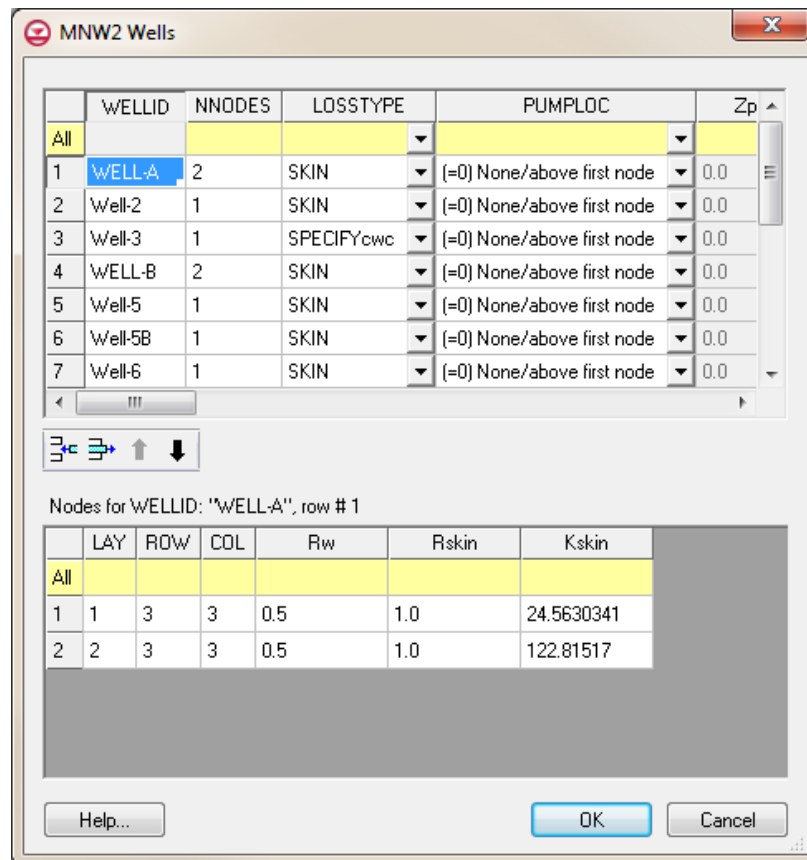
MNW2 Wells

| | WELLID | NNODES | LOSSTYPE | PUMPLOC | Zp |
|---|---|---|---|---|---|
| All | | | | | |
| 1 | WELL-A | 2 | SKIN | (=0) None/above first node | 0.0 |
| 2 | Well-2 | 1 | SKIN | (=0) None/above first node | 0.0 |
| 3 | Well-3 | 1 | SPECIFYcwc | (=0) None/above first node | 0.0 |
| 4 | WELL-B | 2 | SKIN | (=0) None/above first node | 0.0 |
| 5 | Well-5 | 1 | SKIN | (=0) None/above first node | 0.0 |
| 6 | Well-5B | 1 | SKIN | (=0) None/above first node | 0.0 |
| 7 | Well-6 | 1 | SKIN | (=0) None/above first node | 0.0 |

Nodes for WELLID: "WELL-A", row # 1

| | LAY | ROW | COL | Rw | Rskin | Kskin |
|---|---|---|---|---|---|---|
| All | | | | | | |
| 1 | 1 | 3 | 3 | 0.5 | 1.0 | 24.5630341 |
| 2 | 2 | 3 | 3 | 0.5 | 1.0 | 122.81517 |

Help...
OK
Cancel